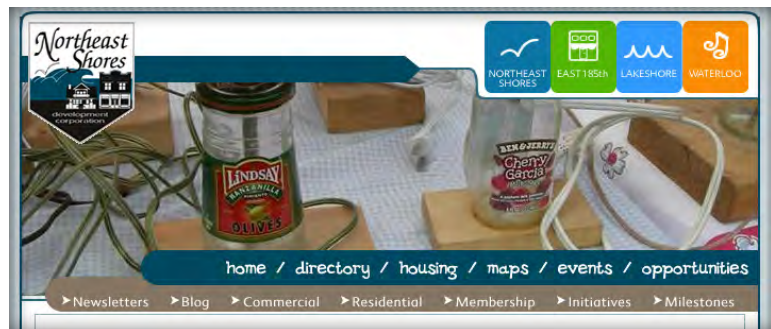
Northeast Shores
development corporation

NORTHEAST SHORES
EAST 185th
LAKESHORE
WATERLOO

LINDSAY
OLIVES

BEN & JERRY'S
Cherry Garcia

home / directory / housing / maps / events / opportunities

Newsletters
Blog
Commercial
Residential
Membership
Initiatives
Milestones